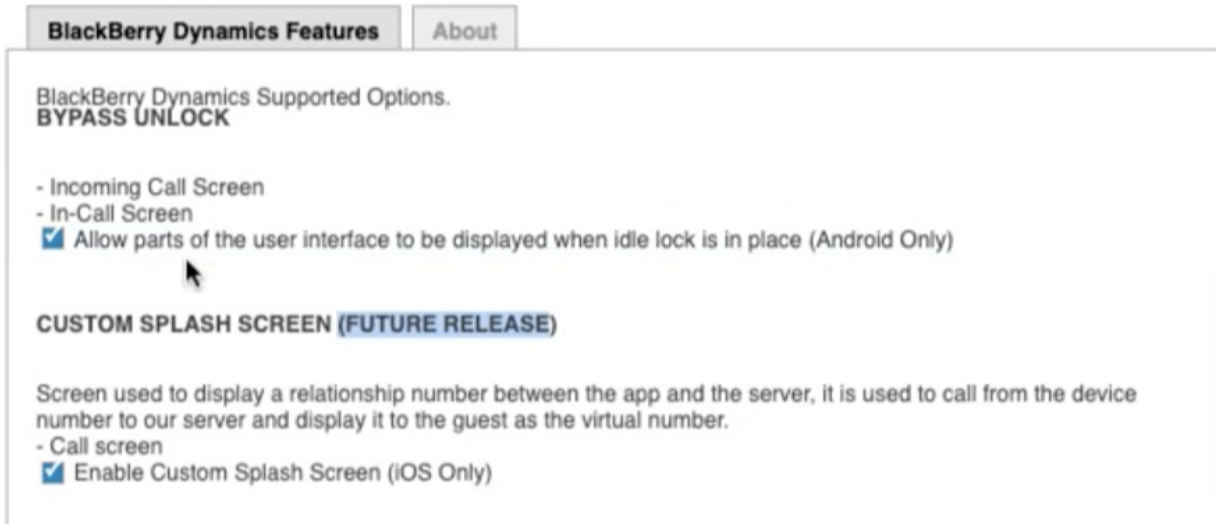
BlackBerry Dynamics Features

About

BlackBerry Dynamics Supported Options.
BYPASS UNLOCK

- Incoming Call Screen
- In-Call Screen
Allow parts of the user interface to be displayed when idle lock is in place (Android Only)

CUSTOM SPLASH SCREEN (FUTURE RELEASE)

Screen used to display a relationship number between the app and the server, it is used to call from the device number to our server and display it to the guest as the virtual number.
- Call screen
Enable Custom Splash Screen (iOS Only)